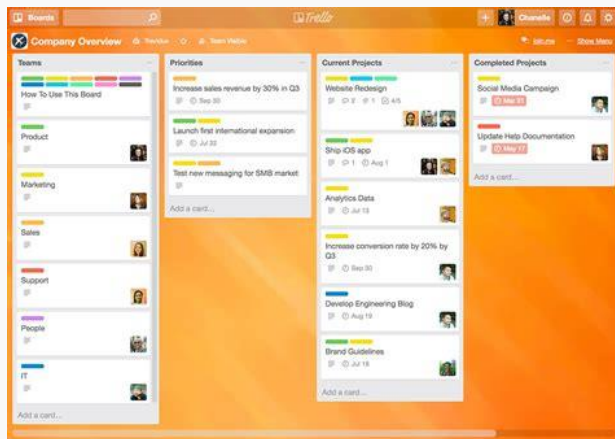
Boards

Trello

Chanelle

Company Overview

Invite

Show Menu

Teams

How To Use This Board

Product

Marketing

Sales

Support

People

IT

Add a card...

Priorities

Increase sales revenue by 30% in Q3

Sep 30

Launch first international expansion

Jul 22

Test new messaging for SMB market

Add a card...

Current Projects

Website Redesign

2 1 4/5

Ship iOS app

1 Aug 1

Analytics Data

Jul 18

Increase conversion rate by 20% by Q3

Sep 30

Develop Engineering Blog

Aug 19

Brand Guidelines

Jul 18

Add a card...

Completed Projects

Social Media Campaign

Mar 21

Update Help Documentation

May 17

Add a card...